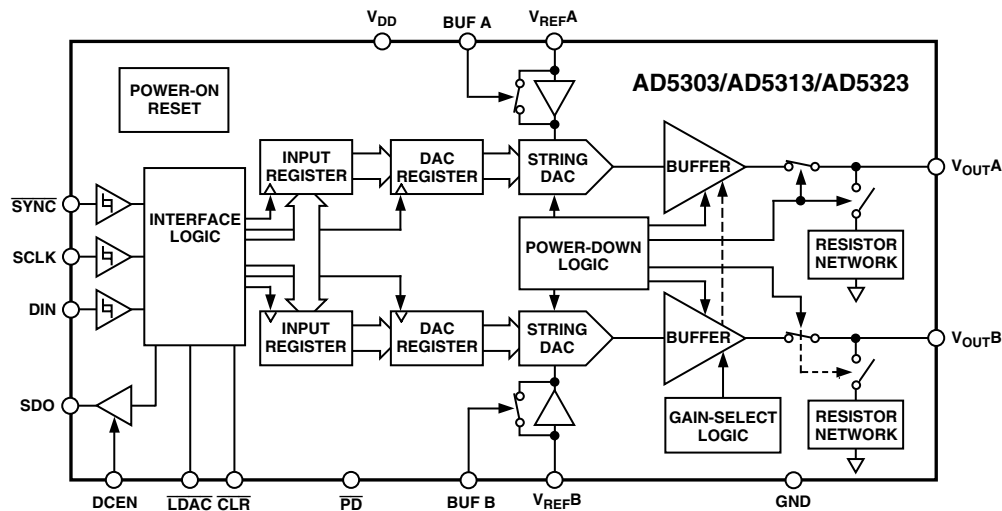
$V_{DD}$ BUF A $V_{REF}A$

POWER-ON RESET

AD5303/AD5313/AD5323

INPUT REGISTER

DAC REGISTER

STRING DAC

BUFFER

$V_{OUT}A$

$\overline{SYNC}$

SCLK

DIN

INTERFACE LOGIC

POWER-DOWN LOGIC

RESISTOR NETWORK

INPUT REGISTER

DAC REGISTER

STRING DAC

BUFFER

$V_{OUT}B$

SDO

GAIN-SELECT LOGIC

RESISTOR NETWORK

DCEN $\overline{LDAC}$ $\overline{CLR}$ $\overline{PD}$ BUF B $V_{REF}B$ GND